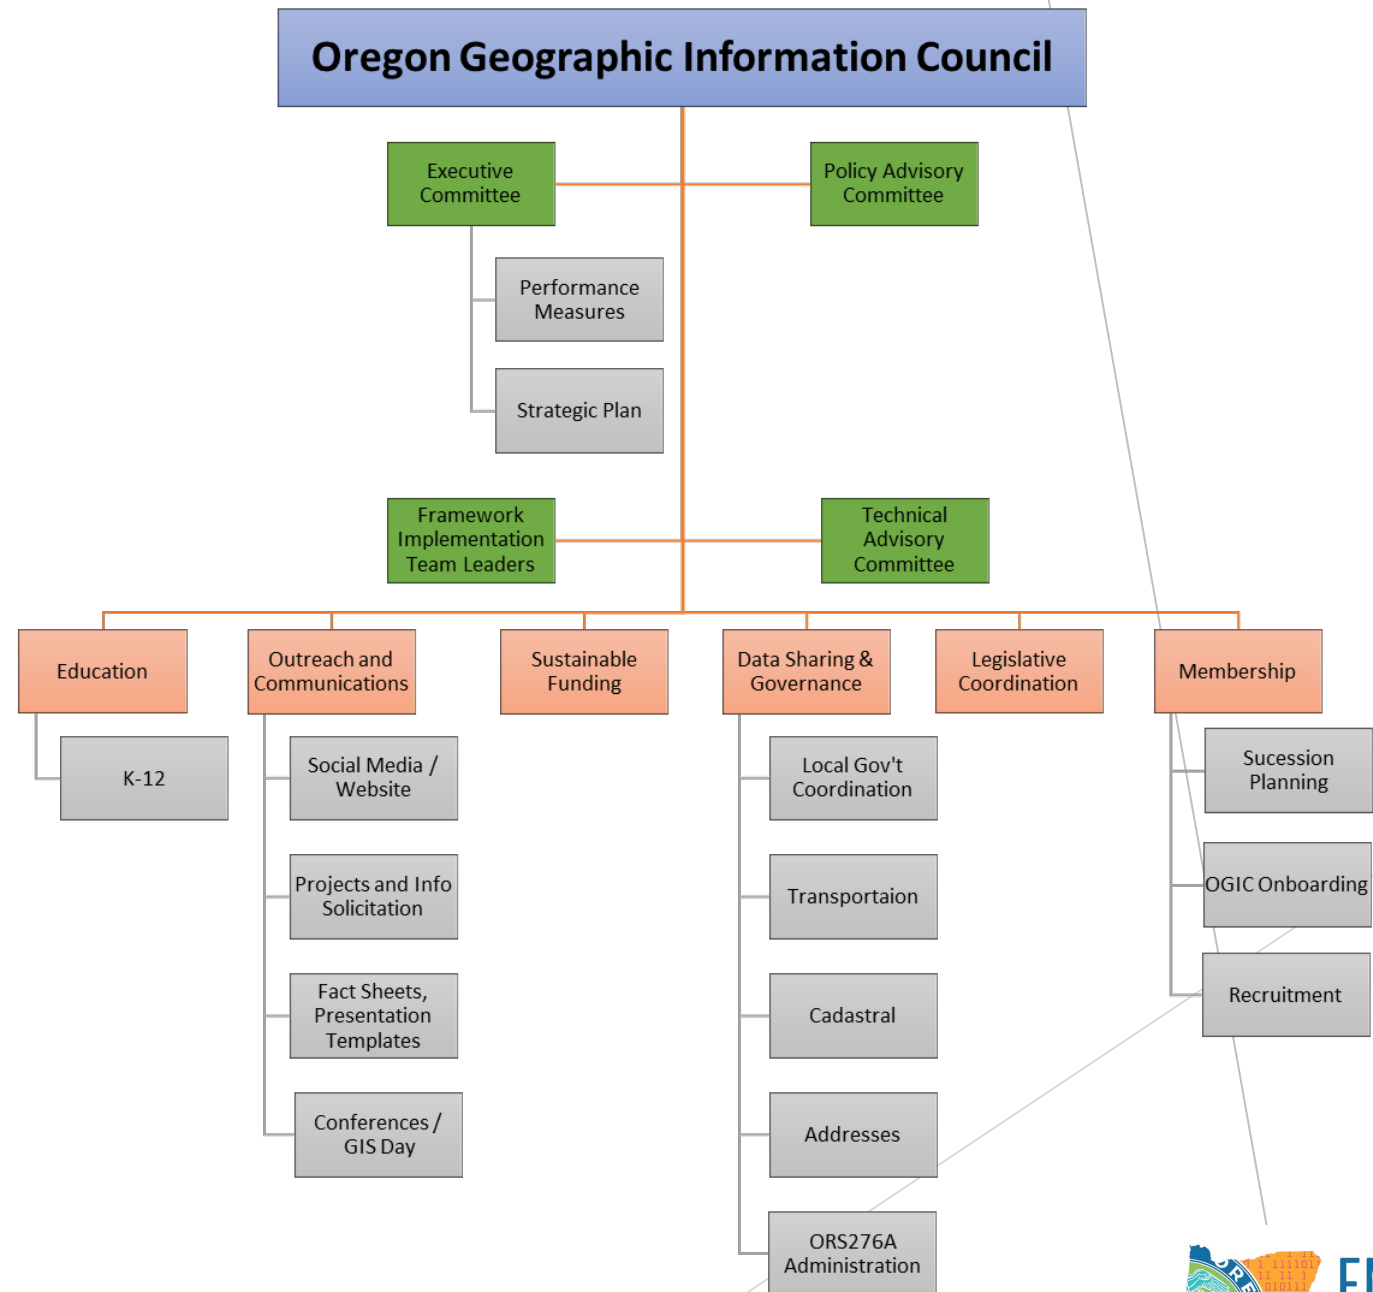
Oregon Geographic Information Council

Executive Committee

Policy Advisory Committee

Performance Measures

Strategic Plan

Framework Implementation Team Leaders

Technical Advisory Committee

Education

K-12

Outreach and Communications

Social Media / Website

Projects and Info Solicitation

Fact Sheets, Presentation Templates

Conferences / GIS Day

Sustainable Funding

Data Sharing & Governance

Local Gov't Coordination

Transportaion

Cadastral

Addresses

ORS276A Administration

Legislative Coordination

Membership

Sucession Planning

OGIC Onboarding

Recruitment